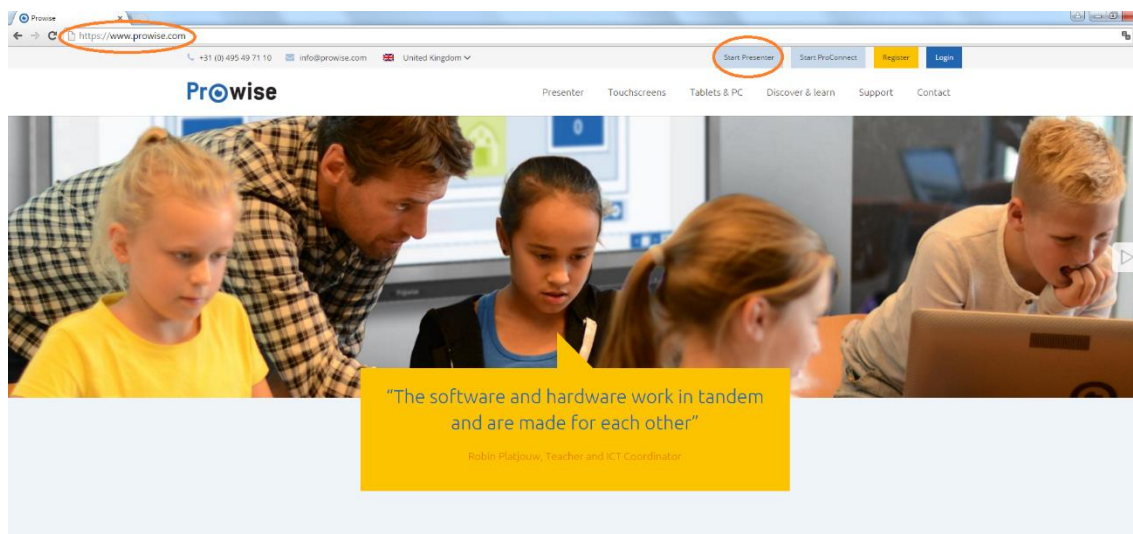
Prowise

https://www.prowise.com

+31 (0) 495 49 71 10 info@prowise.com United Kingdom

Start Presenter Start ProConnect Register Login

Prowise

Presenter Touchscreens Tablets & PC Discover & learn Support Contact

0

"The software and hardware work in tandem and are made for each other"

Robin Platjouw, Teacher and ICT Coordinator